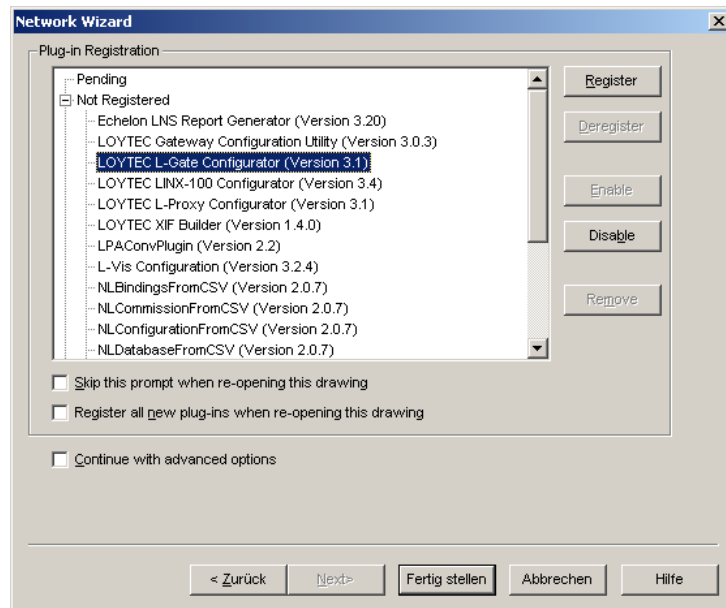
Network Wizard

Plug-in Registration

Pending
Not Registered
Echelon LNS Report Generator (Version 3.20)
LOYTEC Gateway Configuration Utility (Version 3.0.3)
LOYTEC L-Gate Configurator (Version 3.1)
LOYTEC LINX-100 Configurator (Version 3.4)
LOYTEC L-Proxy Configurator (Version 3.1)
LOYTEC XIF Builder (Version 1.4.0)
LPAConvPlugin (Version 2.2)
L-Vis Configuration (Version 3.2.4)
NLBindingsFromCSV (Version 2.0.7)
NLCommissionFromCSV (Version 2.0.7)
NLConfigurationFromCSV (Version 2.0.7)
NLDatabaseFromCSV (Version 2.0.7)

Register
Deregister
Enable
Disable
Remove

Skip this prompt when re-opening this drawing
Register all new plug-ins when re-opening this drawing

Continue with advanced options

< Zurück
Next>
Fertig stellen
Abbrechen
Hilfe